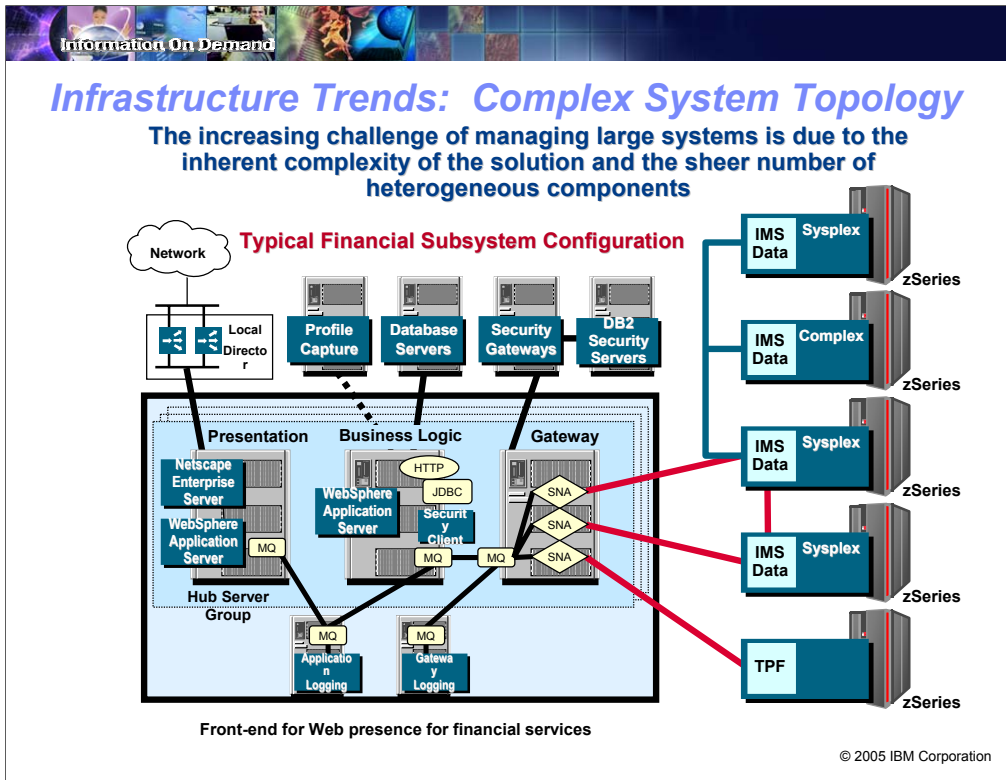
Information On Demand

Infrastructure Trends: Complex System Topology

The increasing challenge of managing large systems is due to the inherent complexity of the solution and the sheer number of heterogeneous components

Typical Financial Subsystem Configuration

Network

Local Director

Profile Capture

Database Servers

Security Gateways

DB2 Security Servers

Presentation

Business Logic

Gateway

Netscape Enterprise Server

WebSphere Application Server

MQ

HTTP

JDBC

WebSphere Application Server

Security Client

MQ

MQ

SNA

SNA

SNA

Hub Server Group

MQ

Application Logging

MQ

Gateway Logging

IMS Data

Sysplex

zSeries

IMS Data

Complex

zSeries

IMS Data

Sysplex

zSeries

IMS Data

Sysplex

zSeries

TPF

zSeries

Front-end for Web presence for financial services

© 2005 IBM Corporation